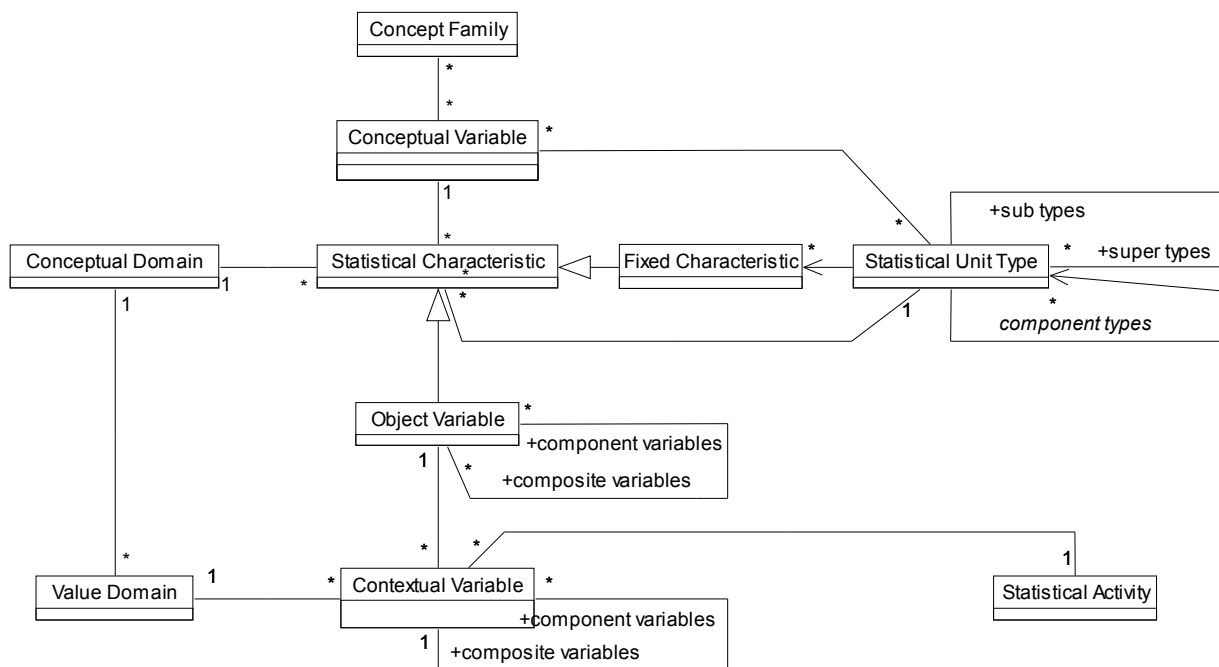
Concept Family

*

*

Conceptual Variable

*

1

*

Conceptual Domain

1

*

Statistical Characteristic

*

*

Fixed Characteristic

*

Statistical Unit Type

*

+sub types

*

+super types

*

component types

1

1

Object Variable

*

+component variables

1

*

+composite variables

*

*

Statistical Activity

1

*

Value Domain

1

*

Contextual Variable

*

+component variables

1

+composite variables